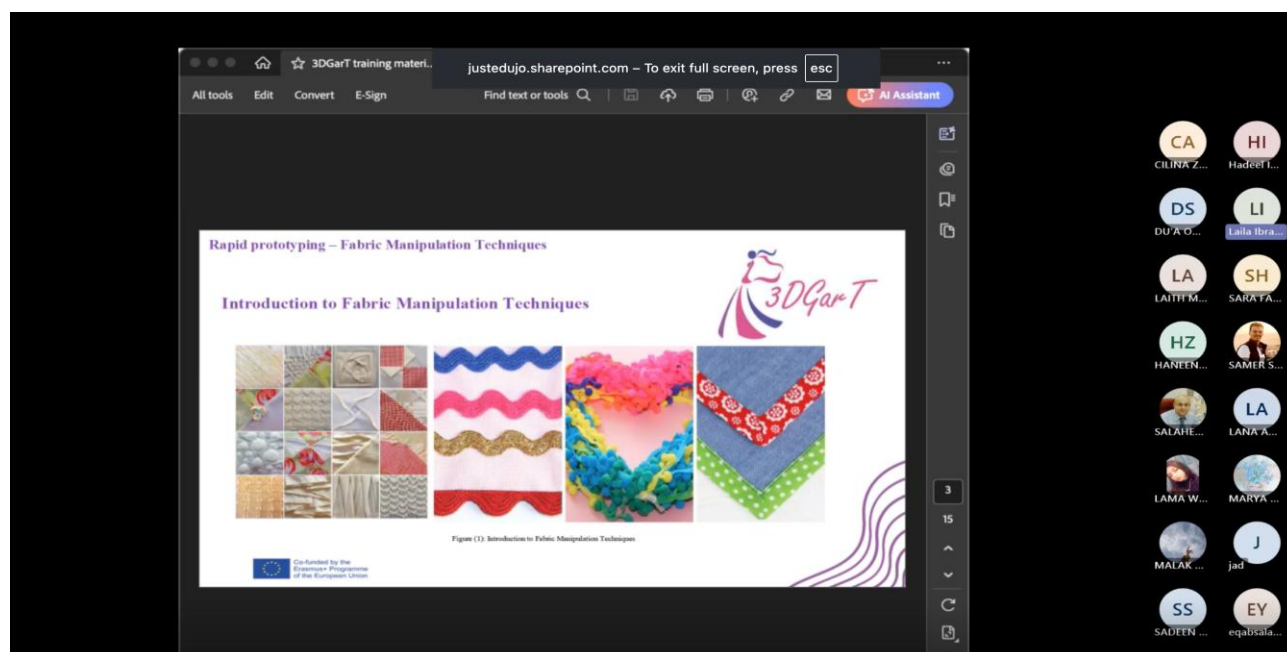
3DGarT training materi...

justedujo.sharepoint.com – To exit full screen, press esc

All tools Edit Convert E-Sign

Find text or tools

AI Assistant

Rapid prototyping – Fabric Manipulation Techniques

3DGarT

Introduction to Fabric Manipulation Techniques

Figure (1): Introduction to Fabric Manipulation Techniques

Co-funded by the Erasmus+ Programme of the European Union

3

15

CA
CILINA Z...

HI
Hadeel I...

DS
DU'A O...

LI
Laila Ibra...

LA
LAITH M...

SH
SARA FA...

HZ
HANEEN...

SAMER S...

SALAHE...

LA
LANA A...

LAMA W...

MARYA ...

MALAK ...

J
jad

SS
SADEEN ...

EY
eqabsala...